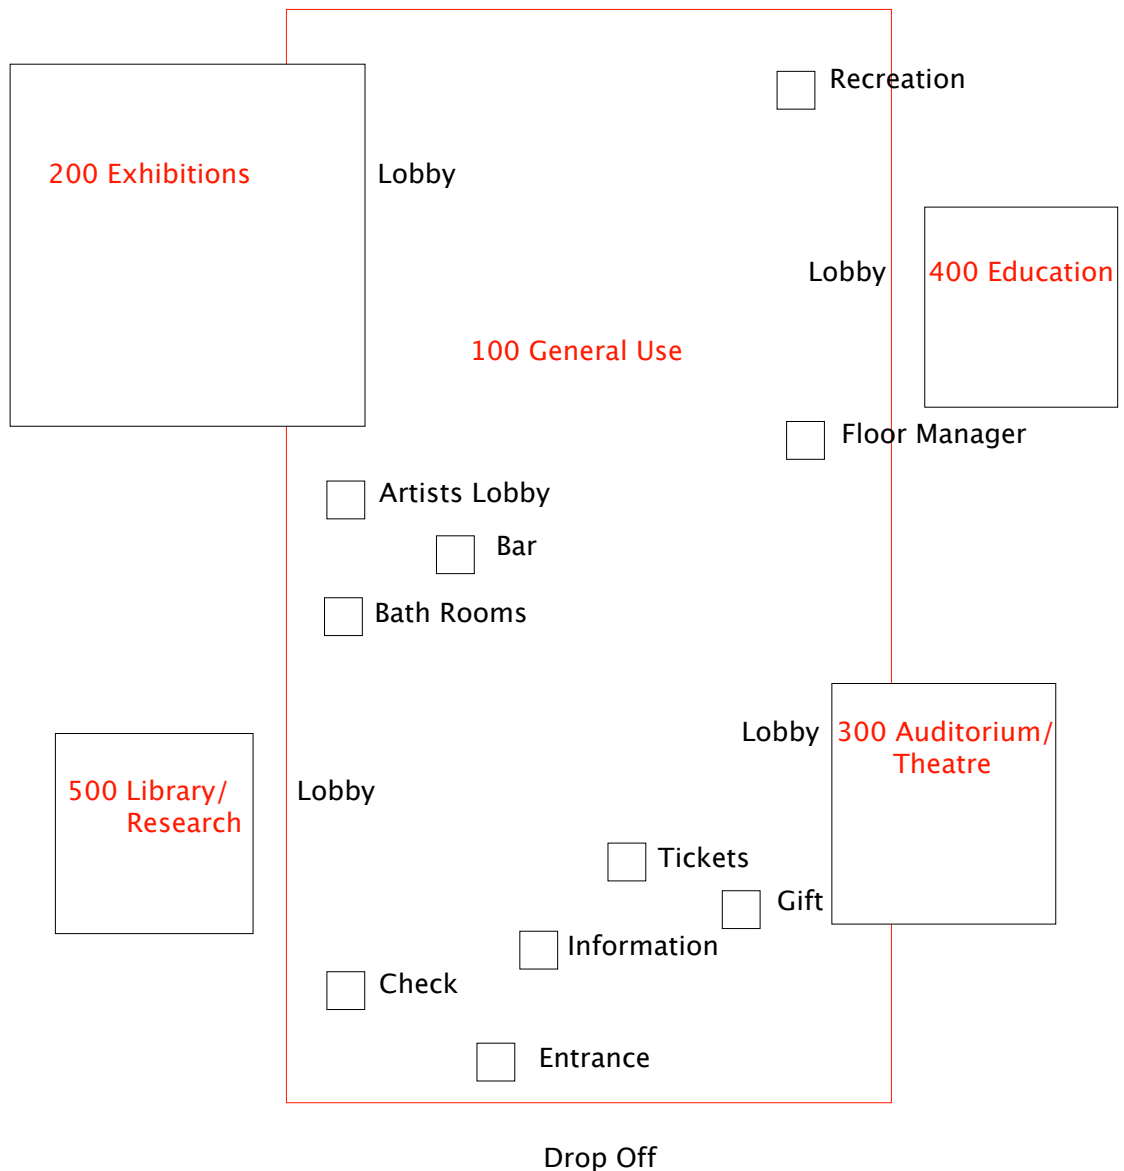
Recreation

200 Exhibitions

Lobby

Lobby

400 Education

100 General Use

Floor Manager

Artists Lobby

Bar

Bath Rooms

Lobby

300 Auditorium/ Theatre

500 Library/ Research

Lobby

Tickets

Gift

Information

Check

Entrance

Drop Off